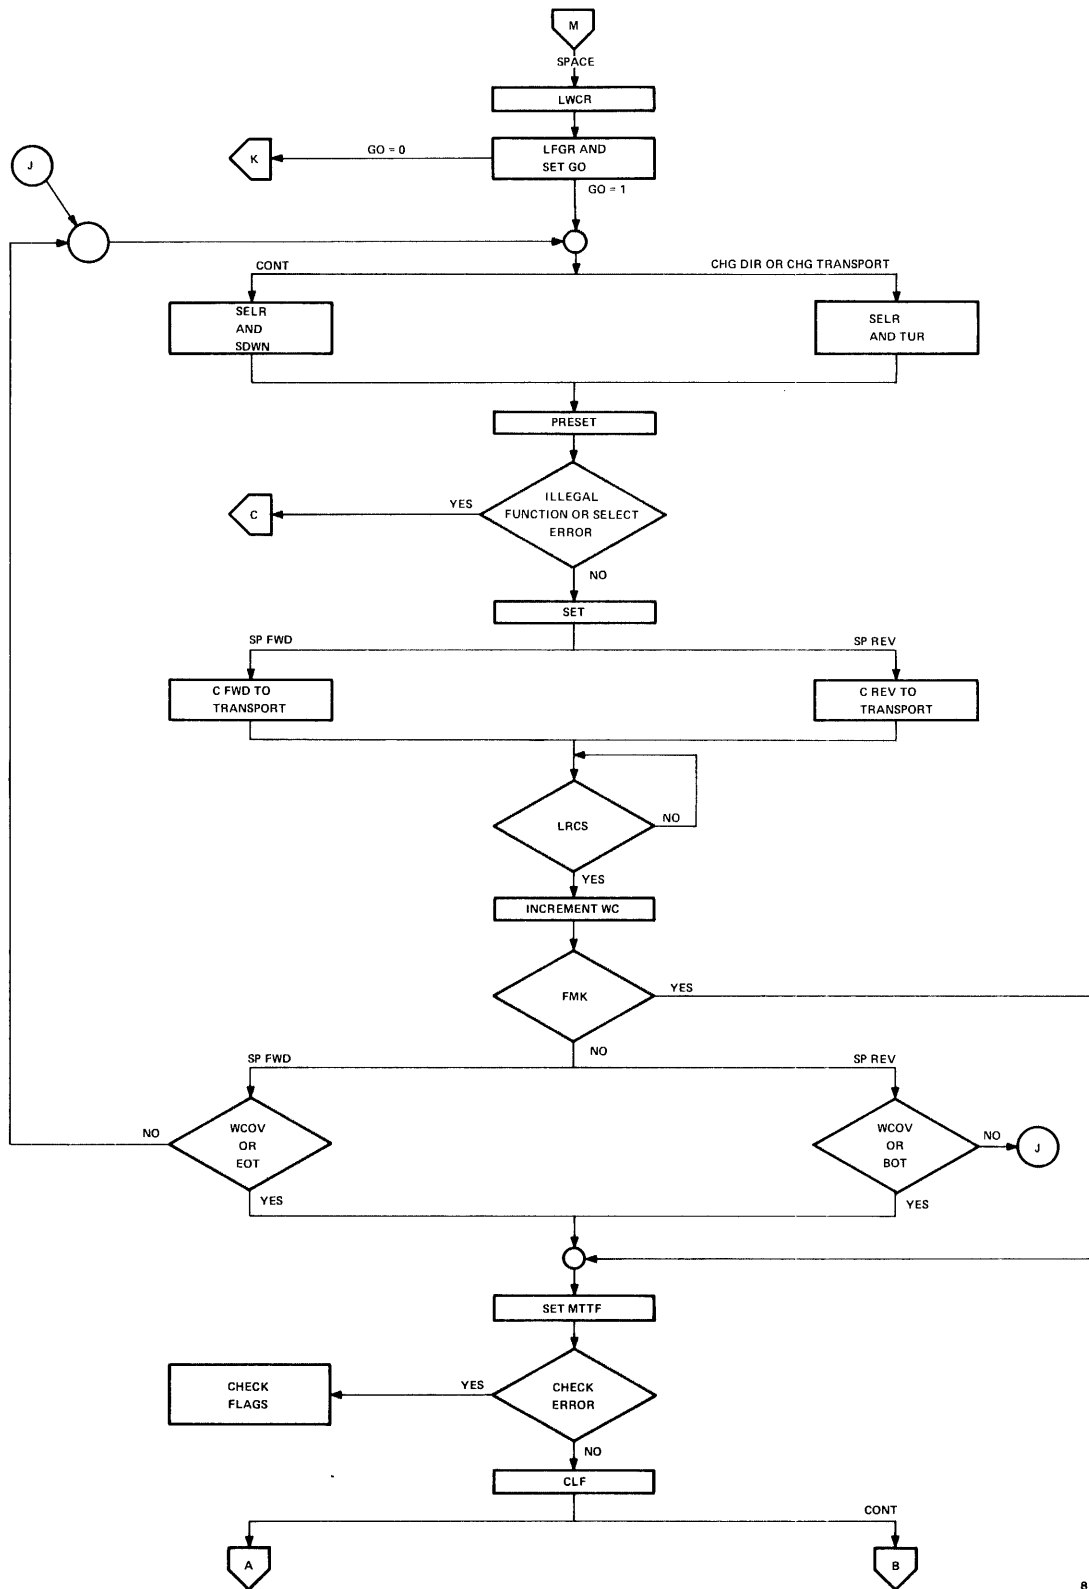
M
SPACE
LWCR
K
GO = 0
LFGR AND SET GO
GO = 1
J
CONT
CHG DIR OR CHG TRANSPORT
SELR AND SDWN
SELR AND TUR
PRESET
C
YES
ILLEGAL FUNCTION OR SELECT ERROR
NO
SET
SP FWD
SP REV
C FWD TO TRANSPORT
C REV TO TRANSPORT
LRCS
NO
YES
INCREMENT WC
FMK
YES
NO
SP FWD
SP REV
NO
WCOV OR EOT
YES
WCOV OR BOT
NO
J
YES
SET MTTF
CHECK FLAGS
YES
CHECK ERROR
NO
CLF
CONT
A
B
8